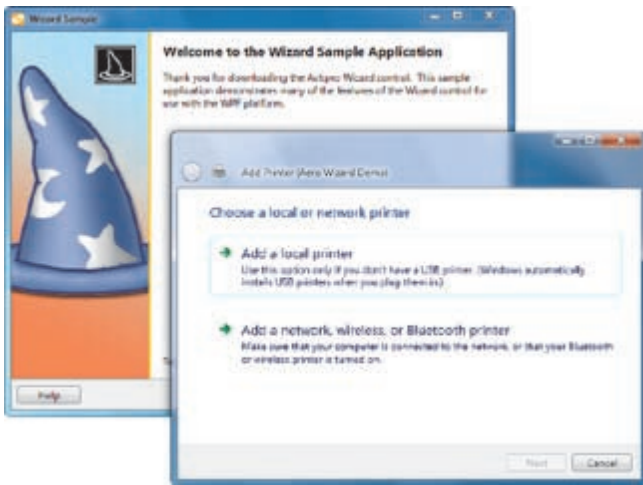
Wizard Sample

Welcome to the Wizard Sample Application

Thank you for downloading the Actipro Wizard control. This sample application demonstrates many of the features of the Wizard control for use with the WPF platform.

Help

Add Printer (Aero Wizard Demo)

Choose a local or network printer

Add a local printer
Use this option only if you don't have a USB printer. (Windows automatically installs USB printers when you plug them in.)

Add a network, wireless, or Bluetooth printer
Make sure that your computer is connected to the network, or that your Bluetooth or wireless printer is turned on.

Next Cancel